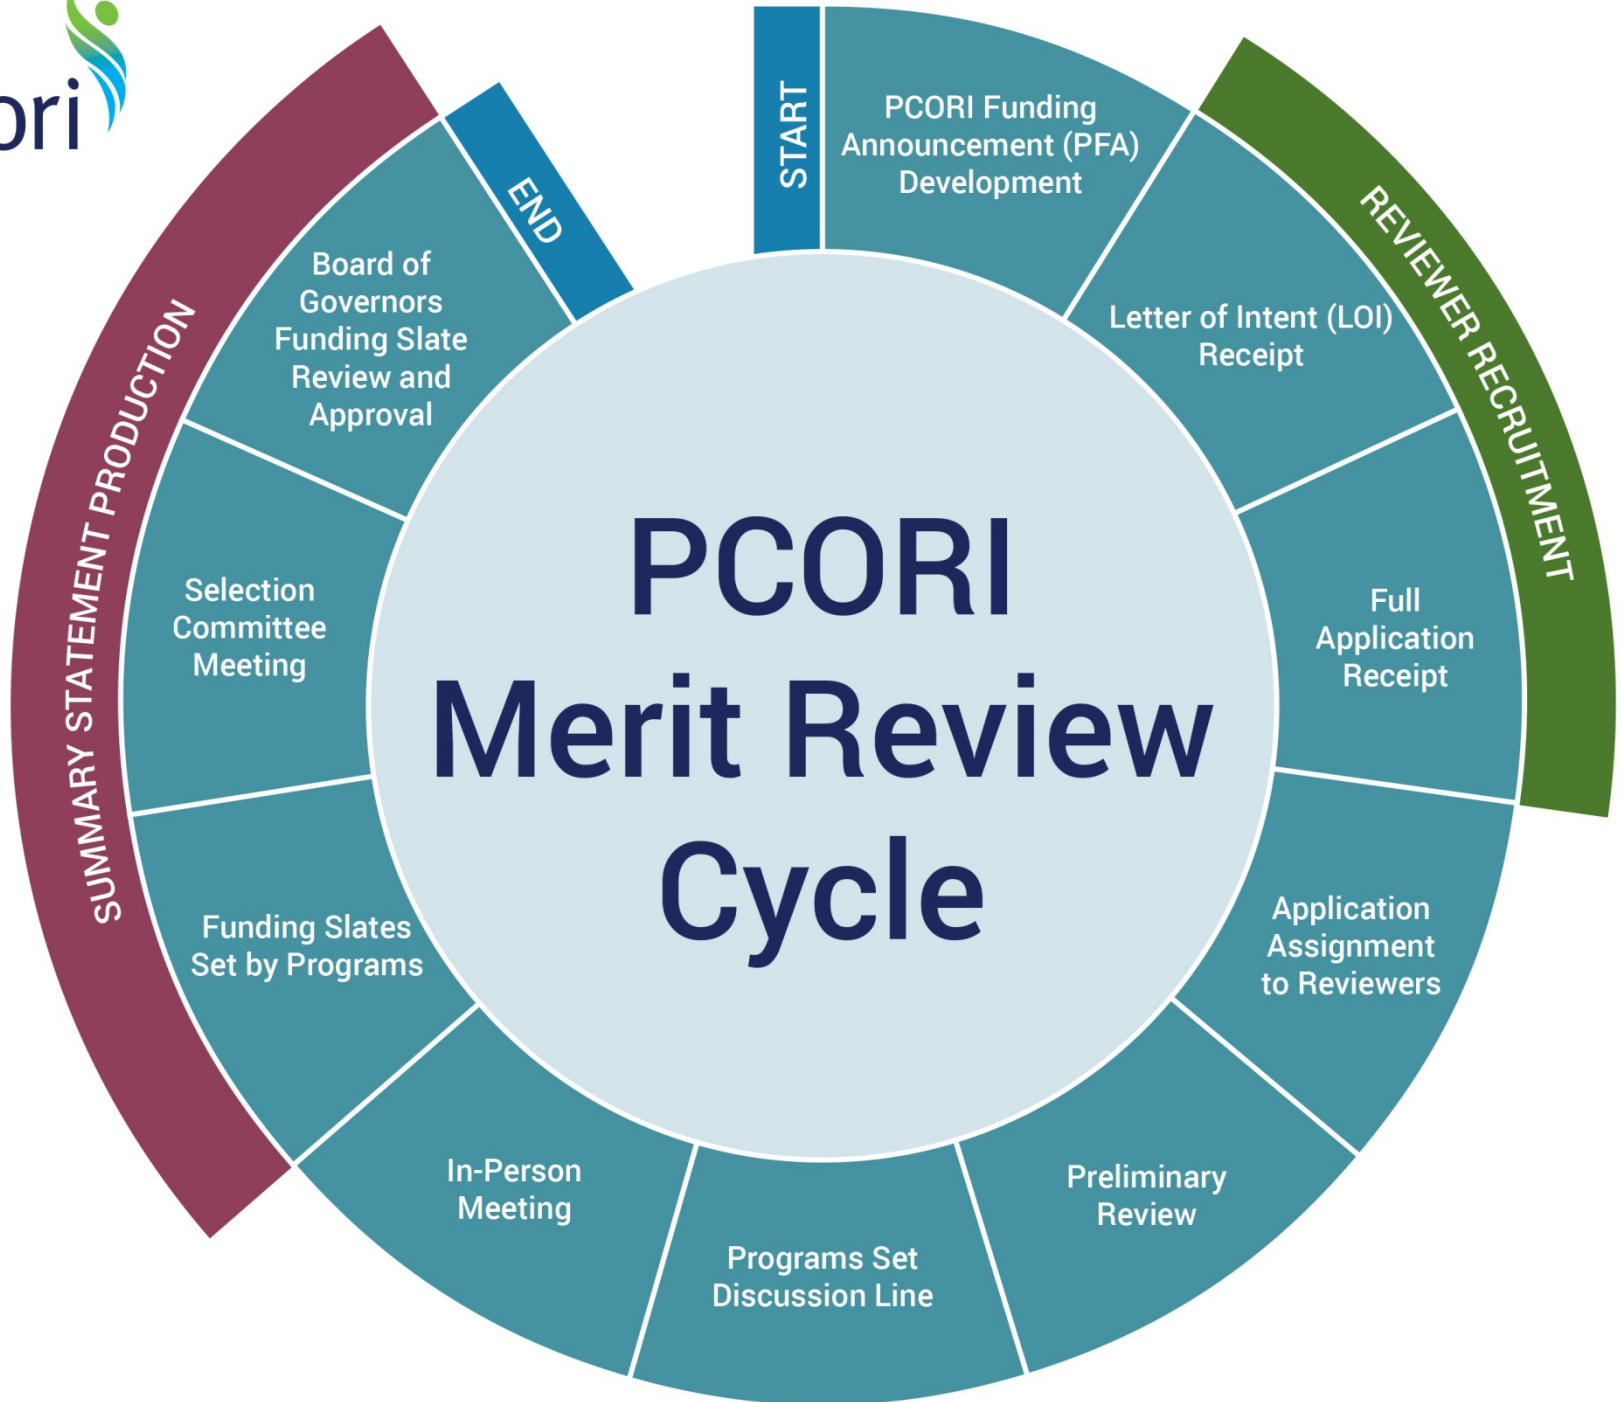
ori

START

PCORI Funding Announcement (PFA) Development

REVIEWER RECRUITMENT

Letter of Intent (LOI) Receipt

Full Application Receipt

Application Assignment to Reviewers

Preliminary Review

Programs Set Discussion Line

In-Person Meeting

Funding Slates Set by Programs

Selection Committee Meeting

Board of Governors Funding Slate Review and Approval

END

SUMMARY STATEMENT PRODUCTION

PCORI Merit Review Cycle